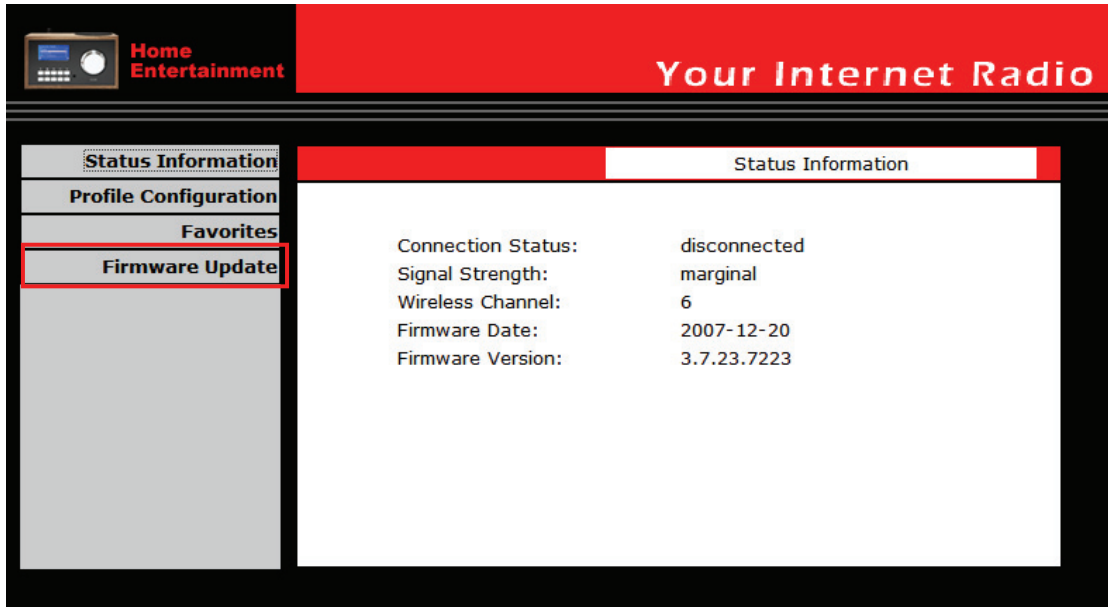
Home
Entertainment

Your Internet Radio

Status Information
Profile Configuration
Favorites
Firmware Update

Status Information

| | |
|---|---|
| Connection Status: | disconnected |
| Signal Strength: | marginal |
| Wireless Channel: | 6 |
| Firmware Date: | 2007-12-20 |
| Firmware Version: | 3.7.23.7223 |